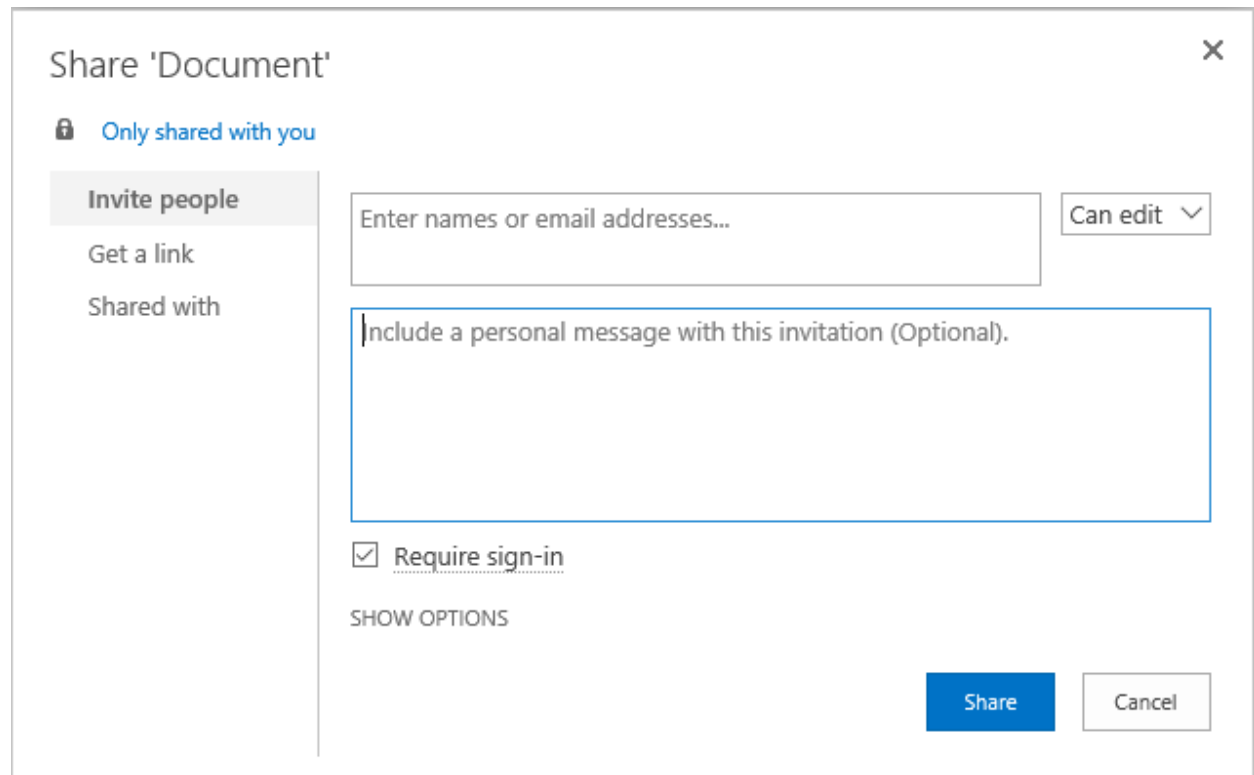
Share 'Document'

×

Only shared with you

Invite people

Get a link

Shared with

Enter names or email addresses...

Can edit

Include a personal message with this invitation (Optional).

Require sign-in

SHOW OPTIONS

Share

Cancel